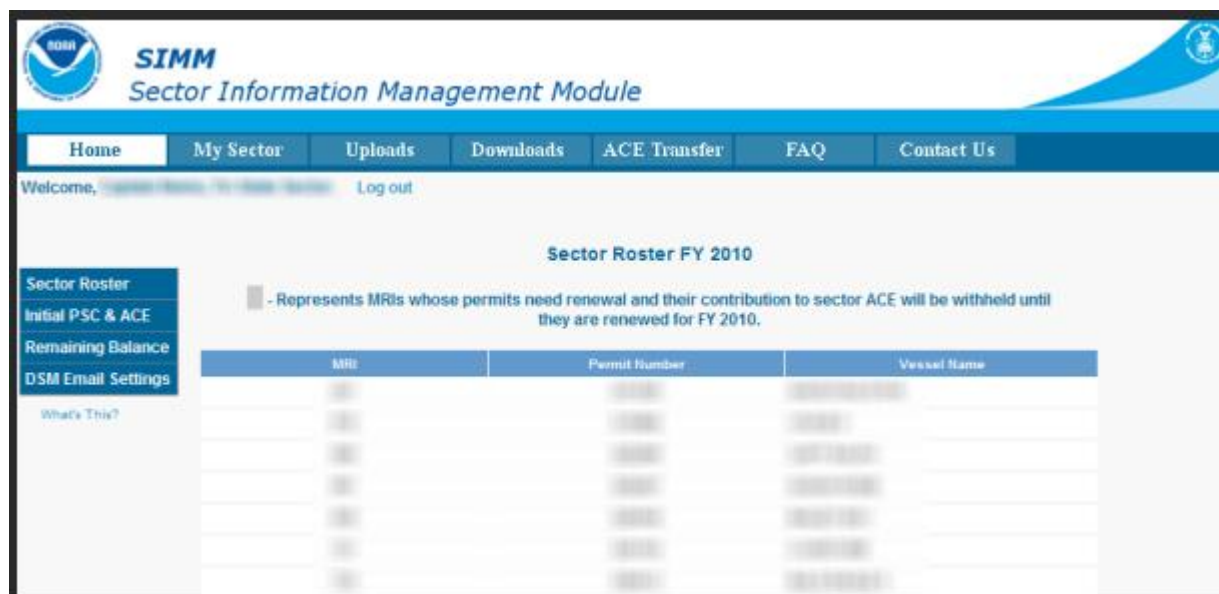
NOAA

SIMM
Sector Information Management Module

Home | My Sector | Uploads | Downloads | ACE Transfer | FAQ | Contact Us

Welcome, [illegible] Log out

Sector Roster FY 2010

Sector Roster
Initial PSC & ACE
Remaining Balance
DSM Email Settings

What's This?

- Represents MRIs whose permits need renewal and their contribution to sector ACE will be withheld until they are renewed for FY 2010.

| MRI | Permit Number | Vessel Name |
|---|---|---|
| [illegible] | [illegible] | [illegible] |
| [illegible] | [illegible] | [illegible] |
| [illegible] | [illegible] | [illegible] |
| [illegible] | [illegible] | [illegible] |
| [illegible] | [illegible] | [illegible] |
| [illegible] | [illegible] | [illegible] |
| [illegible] | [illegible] | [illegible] |